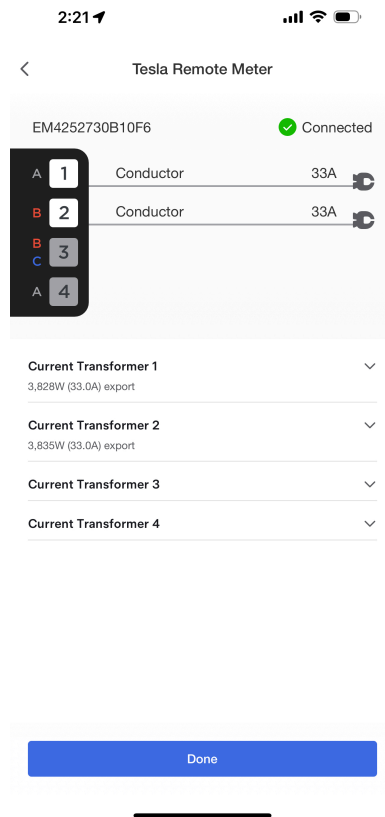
2:21

<

Tesla Remote Meter

EM4252730B10F6

Connected

A 1 Conductor 33A

B 2 Conductor 33A

B C 3

A 4

Current Transformer 1
3,828W (33.0A) export

Current Transformer 2
3,835W (33.0A) export

Current Transformer 3

Current Transformer 4

Done